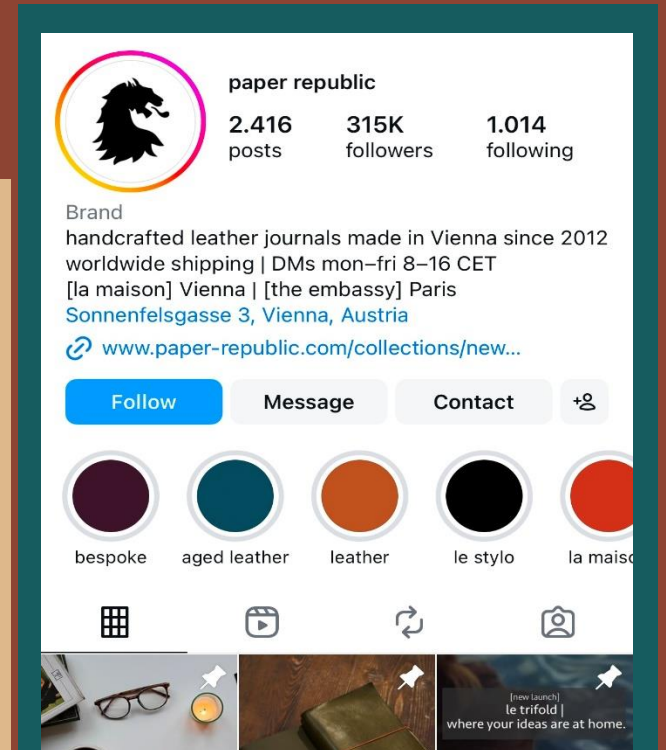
paper republic

2.416 posts

315K followers

1.014 following

Brand
handcrafted leather journals made in Vienna since 2012
worldwide shipping | DMs mon–fri 8–16 CET
[la maison] Vienna | [the embassy] Paris
Sonnenfelsgasse 3, Vienna, Austria

www.paper-republic.com/collections/new...

Follow
Message
Contact

bespoke
aged leather
leather
le stylo
la maiso

[new launch]
le trifold |
where your ideas are at home.